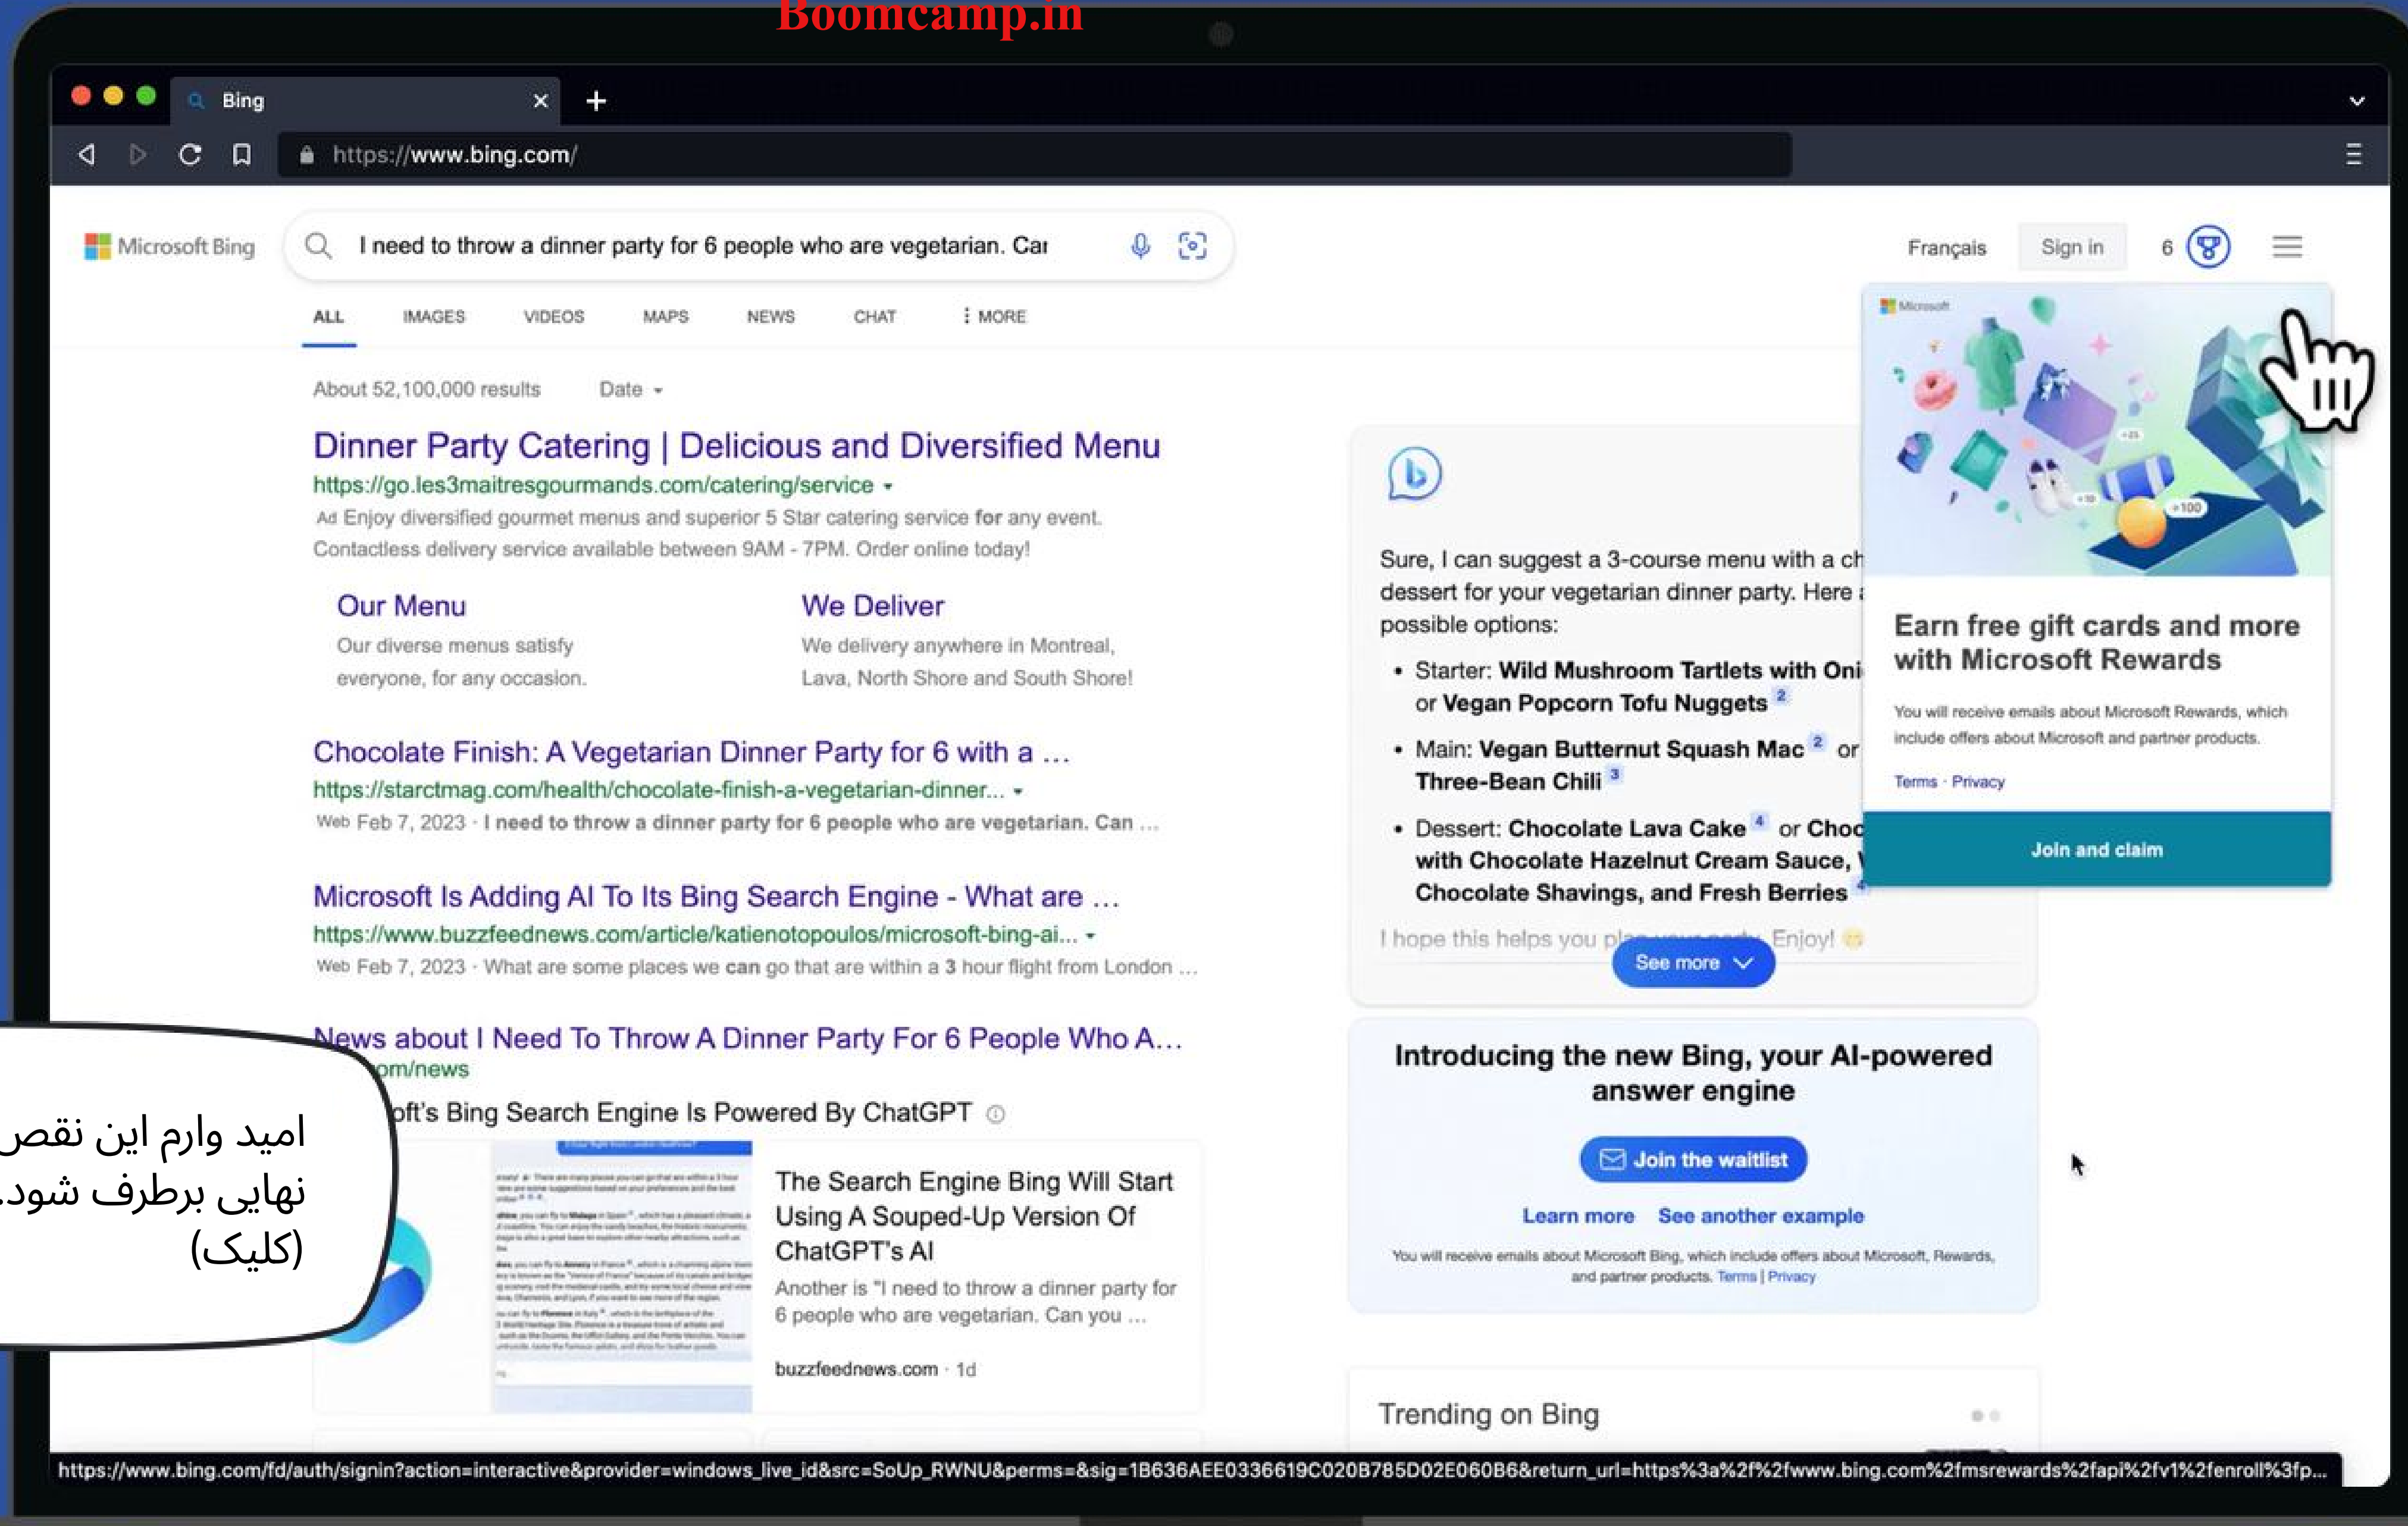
Boomcamp.in

Bing

https://www.bing.com/

Microsoft Bing

I need to throw a dinner party for 6 people who are vegetarian. Car

Français Sign in 6

ALL IMAGES VIDEOS MAPS NEWS CHAT ⋮ MORE

About 52,100,000 results Date

Dinner Party Catering | Delicious and Diversified Menu
https://go.les3maitresgourmands.com/catering/service
Ad Enjoy diversified gourmet menus and superior 5 Star catering service for any event. Contactless delivery service available between 9AM - 7PM. Order online today!

Our Menu
Our diverse menus satisfy everyone, for any occasion.

We Deliver
We delivery anywhere in Montreal, Lava, North Shore and South Shore!

Chocolate Finish: A Vegetarian Dinner Party for 6 with a …
https://starctmag.com/health/chocolate-finish-a-vegetarian-dinner...
Web Feb 7, 2023 · I need to throw a dinner party for 6 people who are vegetarian. Can …

Microsoft Is Adding AI To Its Bing Search Engine - What are …
https://www.buzzfeednews.com/article/katienotopoulos/microsoft-bing-ai...
Web Feb 7, 2023 · What are some places we can go that are within a 3 hour flight from London …

News about I Need To Throw A Dinner Party For 6 People Who A…
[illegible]om/news

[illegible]oft's Bing Search Engine Is Powered By ChatGPT

The Search Engine Bing Will Start Using A Souped-Up Version Of ChatGPT's AI
Another is "I need to throw a dinner party for 6 people who are vegetarian. Can you …
buzzfeednews.com · 1d

امید وارم این نقص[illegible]
نهایی برطرف شود.
(کلیک)

Sure, I can suggest a 3-course menu with a ch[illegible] dessert for your vegetarian dinner party. Here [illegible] possible options:
• Starter: Wild Mushroom Tartlets with Oni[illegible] or Vegan Popcorn Tofu Nuggets 2
• Main: Vegan Butternut Squash Mac 2 or Three-Bean Chili 3
• Dessert: Chocolate Lava Cake 4 or Choc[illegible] with Chocolate Hazelnut Cream Sauce, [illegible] Chocolate Shavings, and Fresh Berries 4
I hope this helps you pl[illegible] Enjoy!
See more

Microsoft
Earn free gift cards and more with Microsoft Rewards
You will receive emails about Microsoft Rewards, which include offers about Microsoft and partner products.
Terms · Privacy
Join and claim

Introducing the new Bing, your AI-powered answer engine
Join the waitlist
Learn more See another example
You will receive emails about Microsoft Bing, which include offers about Microsoft, Rewards, and partner products. Terms | Privacy

Trending on Bing

https://www.bing.com/fd/auth/signin?action=interactive&provider=windows_live_id&src=SoUp_RWNU&perms=&sig=1B636AEE0336619C020B785D02E060B6&return_url=https%3a%2f%2fwww.bing.com%2fmsrewards%2fapi%2fv1%2fenroll%3fp...